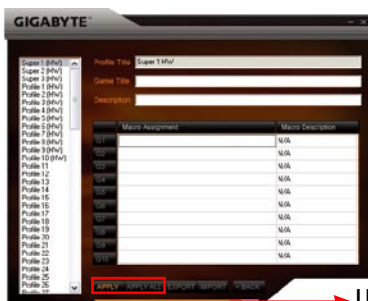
GIGABYTE

Super 1 (H/W)
Super 2 (H/W)
Super 3 (H/W)
Profile 1 (H/W)
Profile 2 (H/W)
Profile 3 (H/W)
Profile 4 (H/W)
Profile 5 (H/W)
Profile 6 (H/W)
Profile 7 (H/W)
Profile 8 (H/W)
Profile 9 (H/W)
Profile 10 (H/W)
Profile 11
Profile 12
Profile 13
Profile 14
Profile 15
Profile 16
Profile 17
Profile 18
Profile 19
Profile 20
Profile 21
Profile 22
Profile 23
Profile 24
Profile 25
Profile 26

Profile Title Super 1 (H/W)
Game Title
Description

| | Macro Assignment | Macro Description |
|---|---|---|
| G1 | | N/A |
| G2 | | N/A |
| G3 | | N/A |
| G4 | | N/A |
| G5 | | N/A |
| G6 | | N/A |
| G7 | | N/A |
| G8 | | N/A |
| G9 | | N/A |
| G10 | | N/A |

APPLY APPLY ALL EXPORT IMPORT BACK